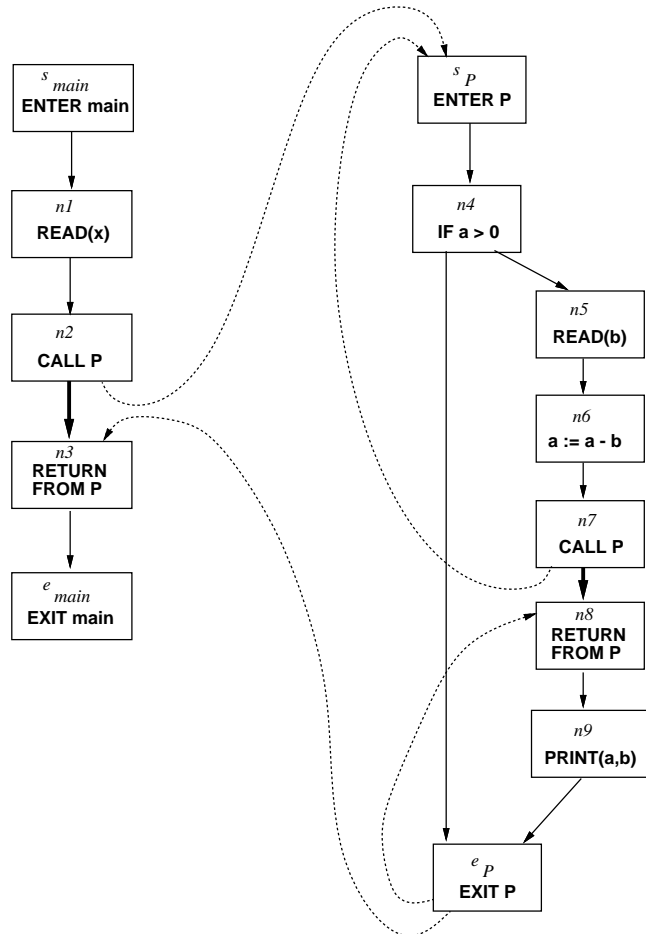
$s_{main}$
ENTER main

$n1$
READ(x)

$n2$
CALL P

$n3$
RETURN FROM P

$e_{main}$
EXIT main

$s_P$
ENTER P

$n4$
IF a > 0

$n5$
READ(b)

$n6$
a := a - b

$n7$
CALL P

$n8$
RETURN FROM P

$n9$
PRINT(a,b)

$e_P$
EXIT P